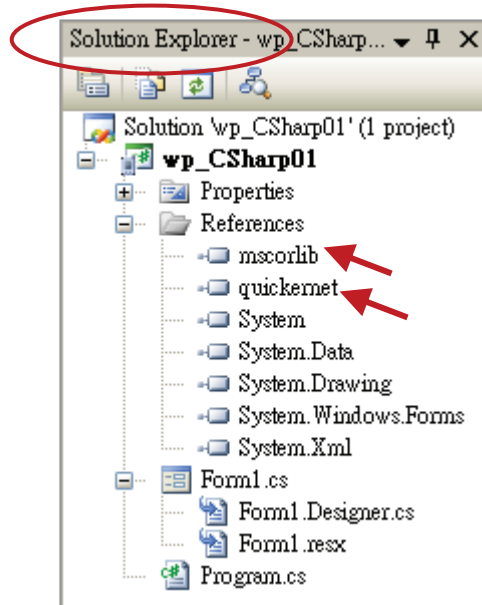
Solution Explorer - wp_CSharp... ▾ ᅟ ✕

Solution 'wp_CSharp01' (1 project)
wp_CSharp01
Properties
References
mscorlib
quickernet
System
System.Data
System.Drawing
System.Windows.Forms
System.Xml
Form1.cs
Form1.Designer.cs
Form1.resx
Program.cs